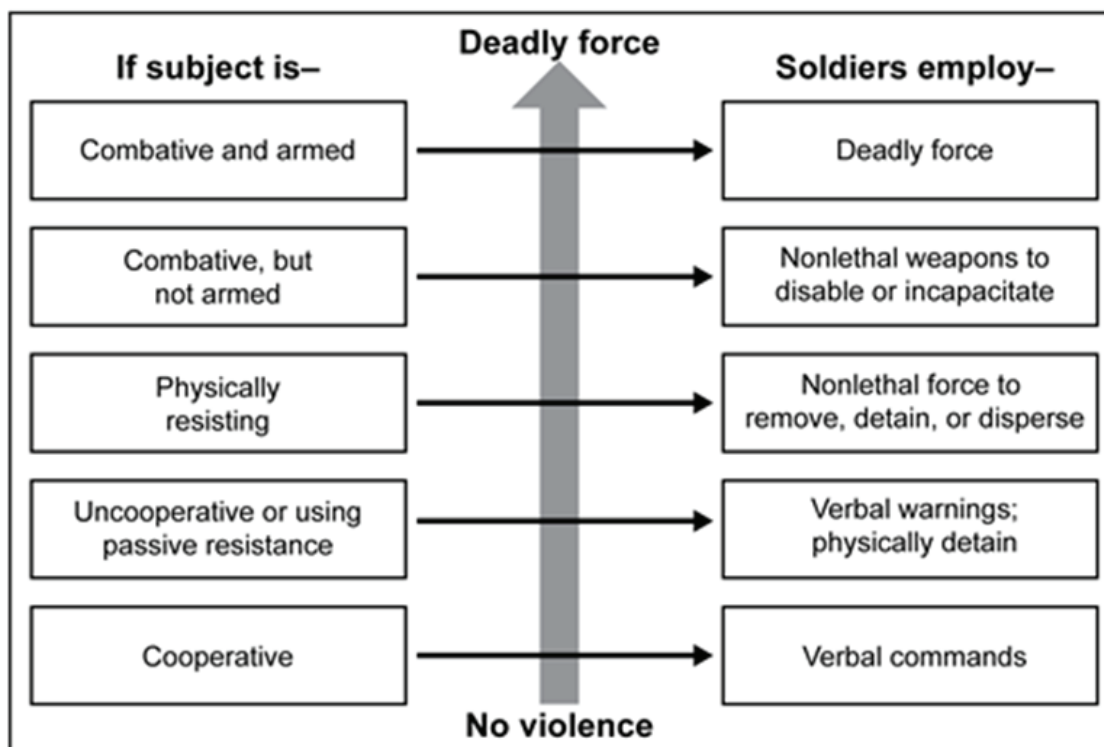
If subject is–

Deadly force

Soldiers employ–

Combative and armed

Deadly force

Combative, but not armed

Nonlethal weapons to disable or incapacitate

Physically resisting

Nonlethal force to remove, detain, or disperse

Uncooperative or using passive resistance

Verbal warnings; physically detain

Cooperative

Verbal commands

No violence